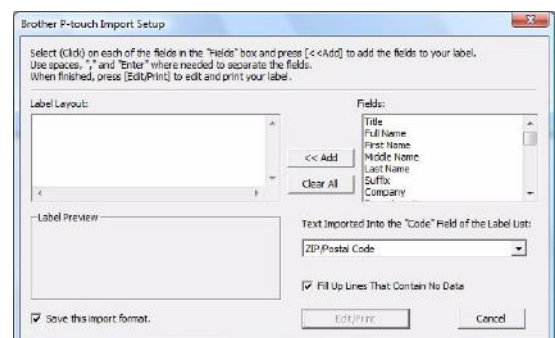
Brother P-touch Import Setup

Select (Click) on each of the fields in the "Fields" box and press [<<Add] to add the fields to your label.
Use spaces, "," and "Enter" where needed to separate the fields.
When finished, press [Edit/Print] to edit and print your label.

Label Layout:

Fields:
Title
Full Name
First Name
Middle Name
Last Name
Suffix
Company

<< Add
Clear All

Label Preview

Text Imported Into the "Code" Field of the Label List:
ZIP/Postal Code

Fill Up Lines That Contain No Data

Save this import format.

Edit/Print
Cancel